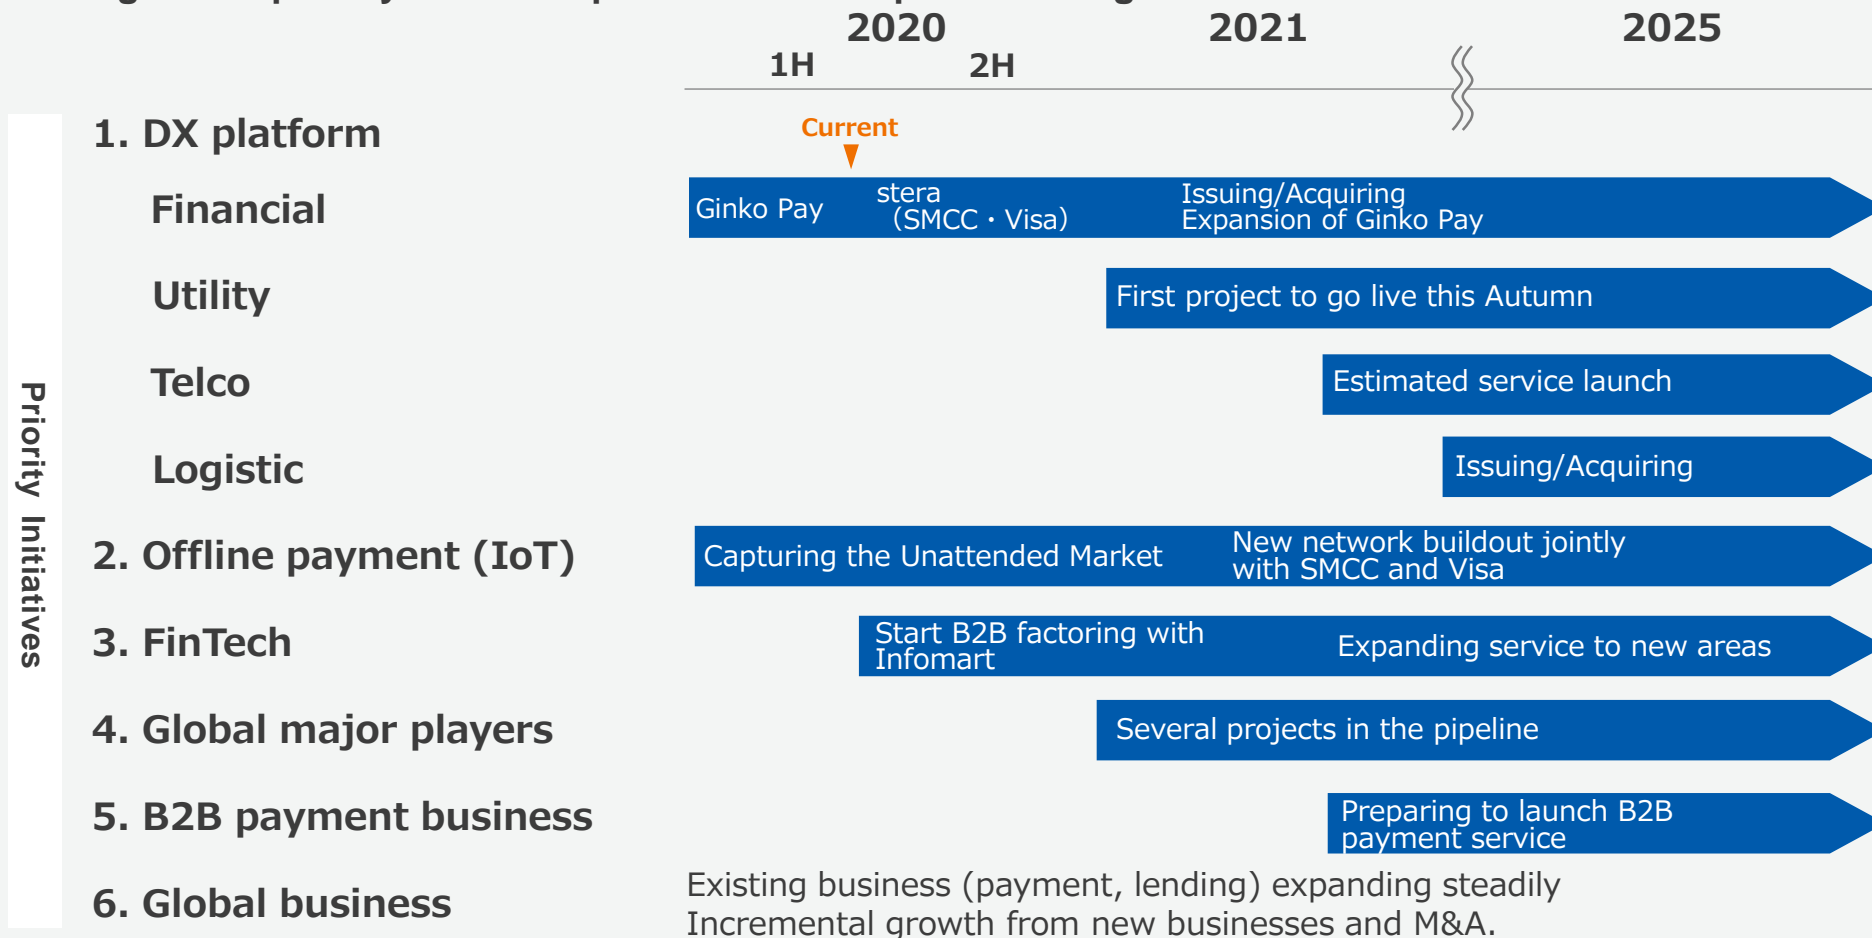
2020
1H
2H
2021
2025

Priority Initiatives

1. DX platform

Current

Financial
Ginko Pay
stera (SMCC・Visa)
Issuing/Acquiring Expansion of Ginko Pay

Utility
First project to go live this Autumn

Telco
Estimated service launch

Logistic
Issuing/Acquiring

2. Offline payment (IoT)
Capturing the Unattended Market
New network buildout jointly with SMCC and Visa

3. FinTech
Start B2B factoring with Infomart
Expanding service to new areas

4. Global major players
Several projects in the pipeline

5. B2B payment business
Preparing to launch B2B payment service

6. Global business
Existing business (payment, lending) expanding steadily
Incremental growth from new businesses and M&A.